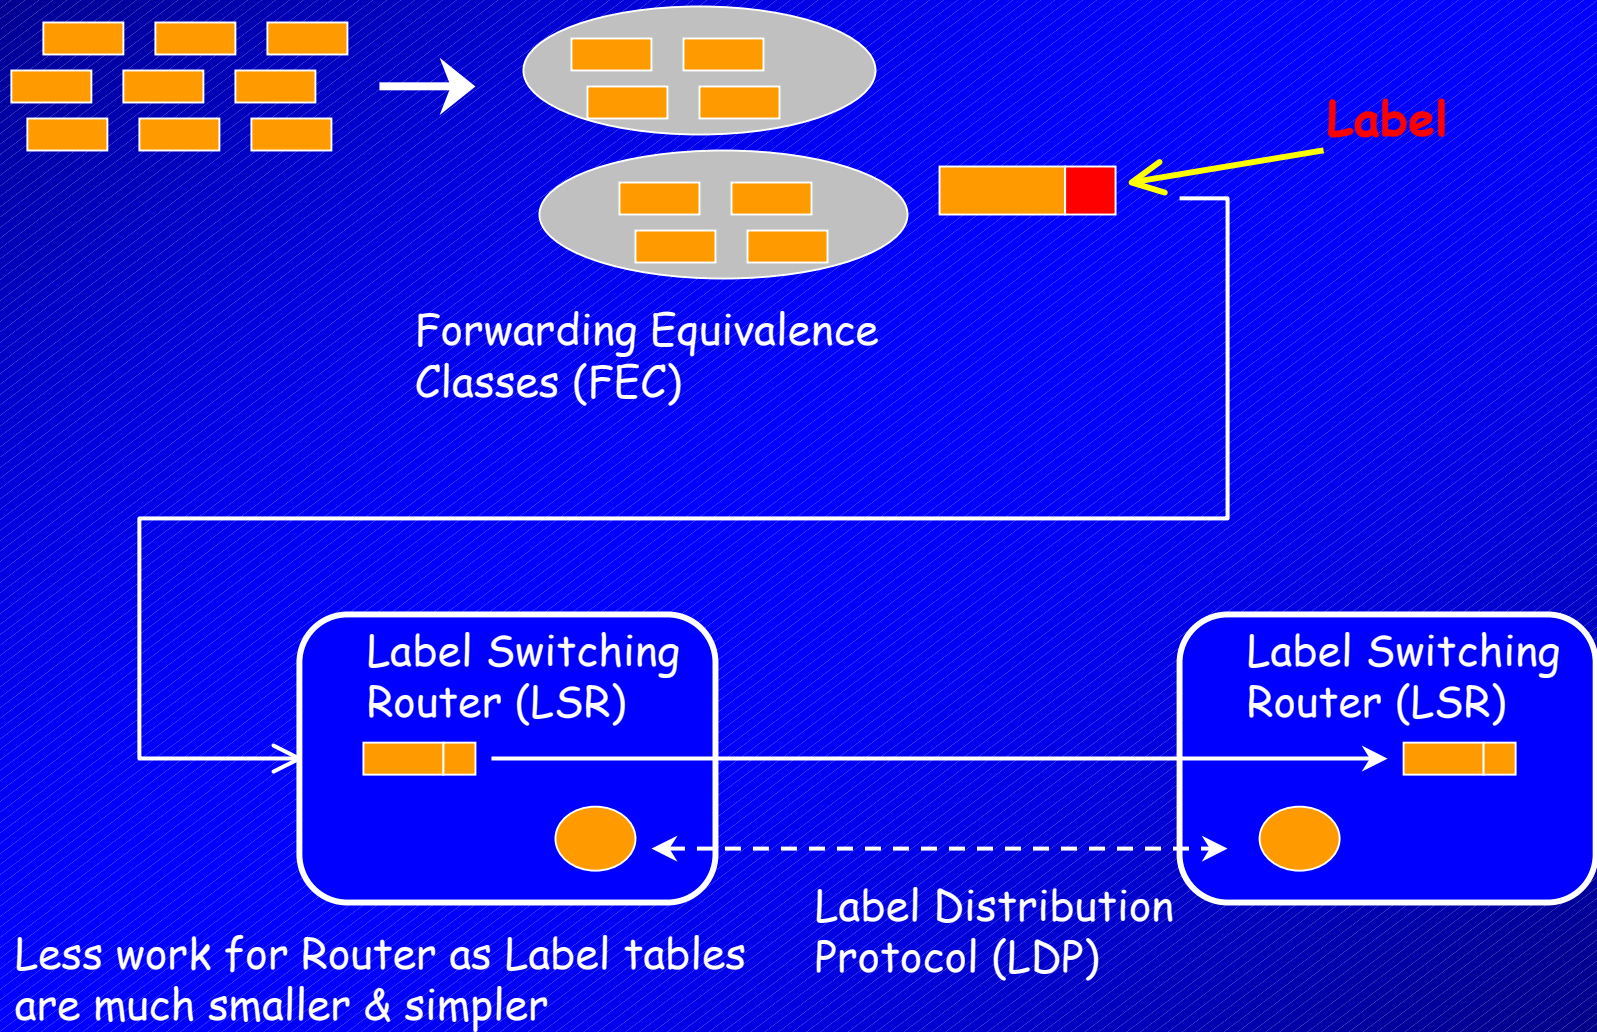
Label

Forwarding Equivalence Classes (FEC)

Label Switching Router (LSR)

Label Switching Router (LSR)

Label Distribution Protocol (LDP)

Less work for Router as Label tables are much smaller & simpler